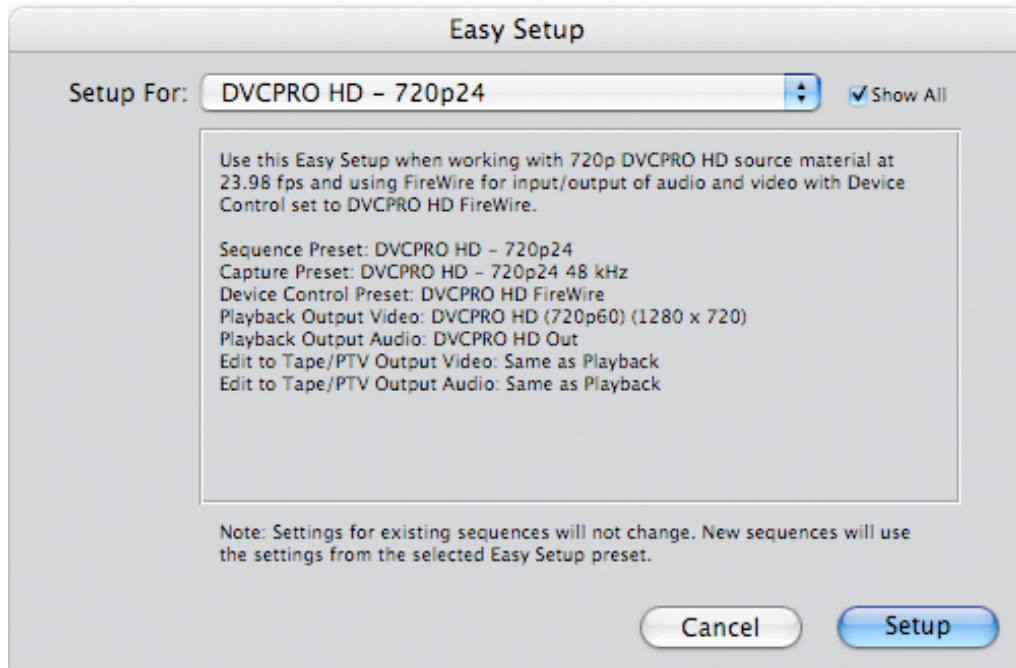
Easy Setup

Setup For: DVCPRO HD – 720p24

Show All

Use this Easy Setup when working with 720p DVCPRO HD source material at 23.98 fps and using FireWire for input/output of audio and video with Device Control set to DVCPRO HD FireWire.

Sequence Preset: DVCPRO HD – 720p24
Capture Preset: DVCPRO HD – 720p24 48 kHz
Device Control Preset: DVCPRO HD FireWire
Playback Output Video: DVCPRO HD (720p60) (1280 x 720)
Playback Output Audio: DVCPRO HD Out
Edit to Tape/PTV Output Video: Same as Playback
Edit to Tape/PTV Output Audio: Same as Playback

Note: Settings for existing sequences will not change. New sequences will use the settings from the selected Easy Setup preset.

Cancel

Setup